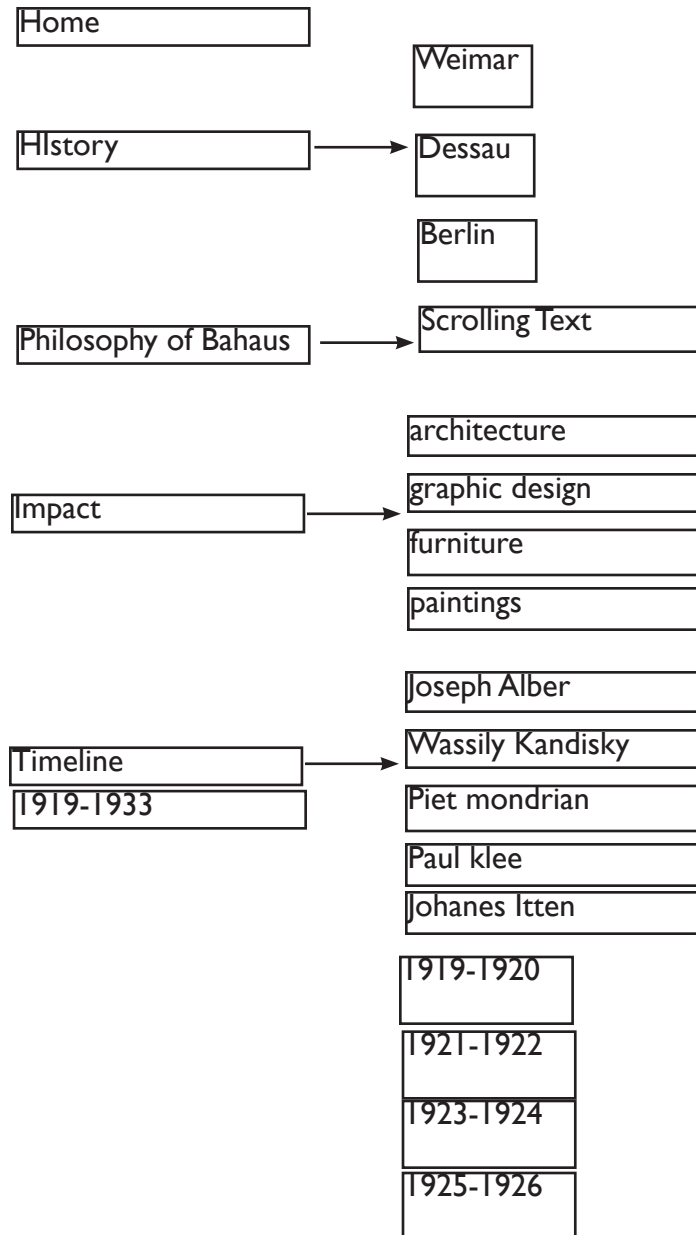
Home

Weimar

HIstory

Dessau

Berlin

Philosophy of Bahaus

Scrolling Text

architecture

Impact

graphic design

furniture

paintings

Joseph Alber

Timeline

Wassily Kandisky

1919-1933

Piet mondrian

Paul klee

Johanes Itten

1919-1920

1921-1922

1923-1924

1925-1926